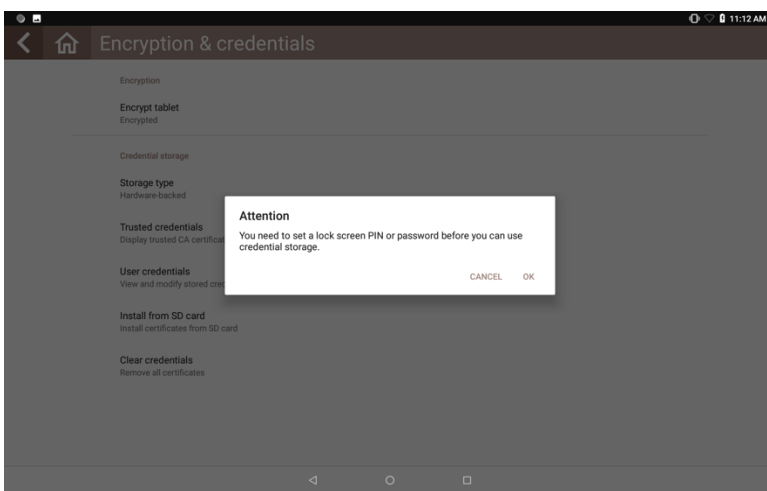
11:12 AM

Encryption & credentials

Encryption

Encrypt tablet
Encrypted

Credential storage

Storage type
Hardware-backed

Trusted credentials
Display trusted CA certificat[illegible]

User credentials
View and modify stored cre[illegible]

Install from SD card
Install certificates from SD card

Clear credentials
Remove all certificates

Attention

You need to set a lock screen PIN or password before you can use credential storage.

CANCEL OK